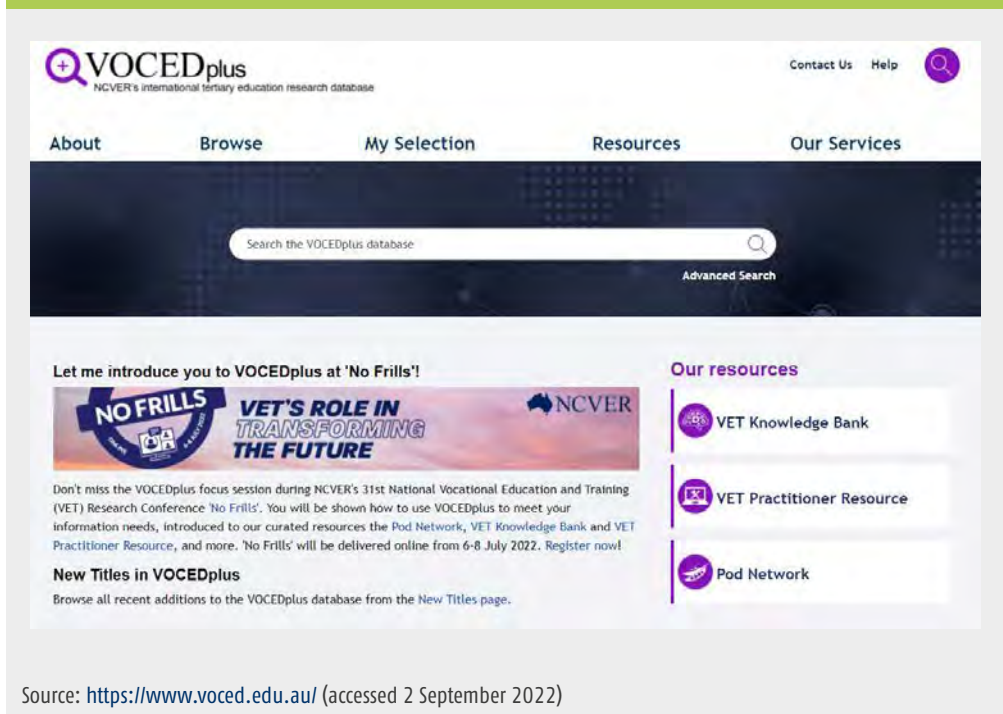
VOCEDplus
NCVER's international tertiary education research database

Contact Us Help

About Browse My Selection Resources Our Services

Search the VOCEDplus database

Advanced Search

Let me introduce you to VOCEDplus at 'No Frills'!

NO FRILLS

VET'S ROLE IN TRANSFORMING THE FUTURE

NCVER

Don't miss the VOCEDplus focus session during NCVER's 31st National Vocational Education and Training (VET) Research Conference 'No Frills'. You will be shown how to use VOCEDplus to meet your information needs, introduced to our curated resources the Pod Network, VET Knowledge Bank and VET Practitioner Resource, and more. 'No Frills' will be delivered online from 6-8 July 2022. Register now!

New Titles in VOCEDplus

Browse all recent additions to the VOCEDplus database from the New Titles page.

Our resources

VET Knowledge Bank

VET Practitioner Resource

Pod Network

Source: https://www.voced.edu.au/ (accessed 2 September 2022)